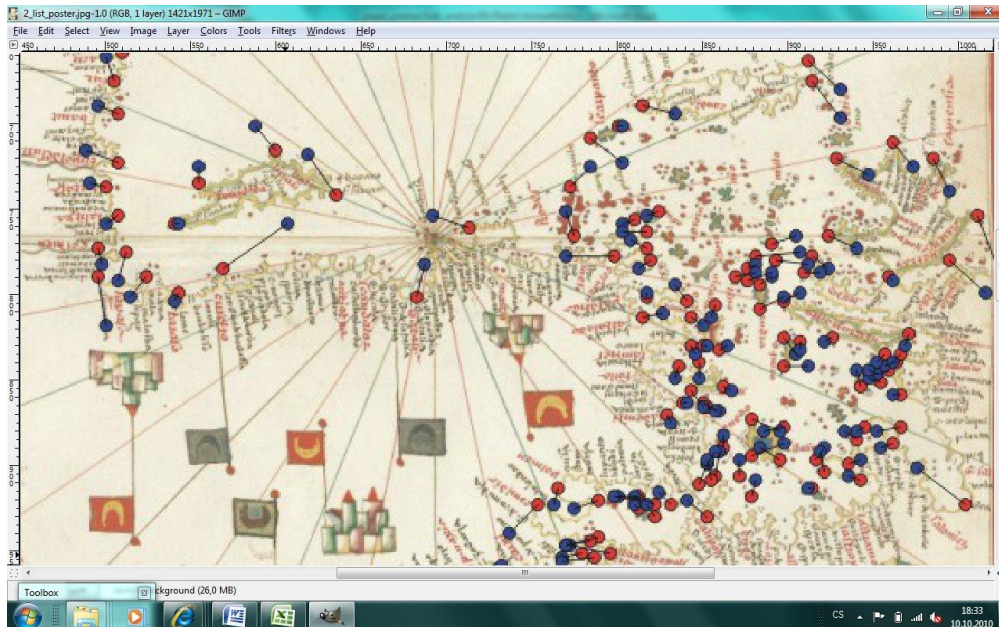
2_list_poster.jpg-1.0 (RGB, 1 layer) 1421x1971 – GIMP

File Edit Select View Image Layer Colors Tools Filters Windows Help

450 500 550 600 650 700 750 800 850 900 950 1000

Toolbox

ckground (26,0 MB)

CS

18:33
10.10.2010